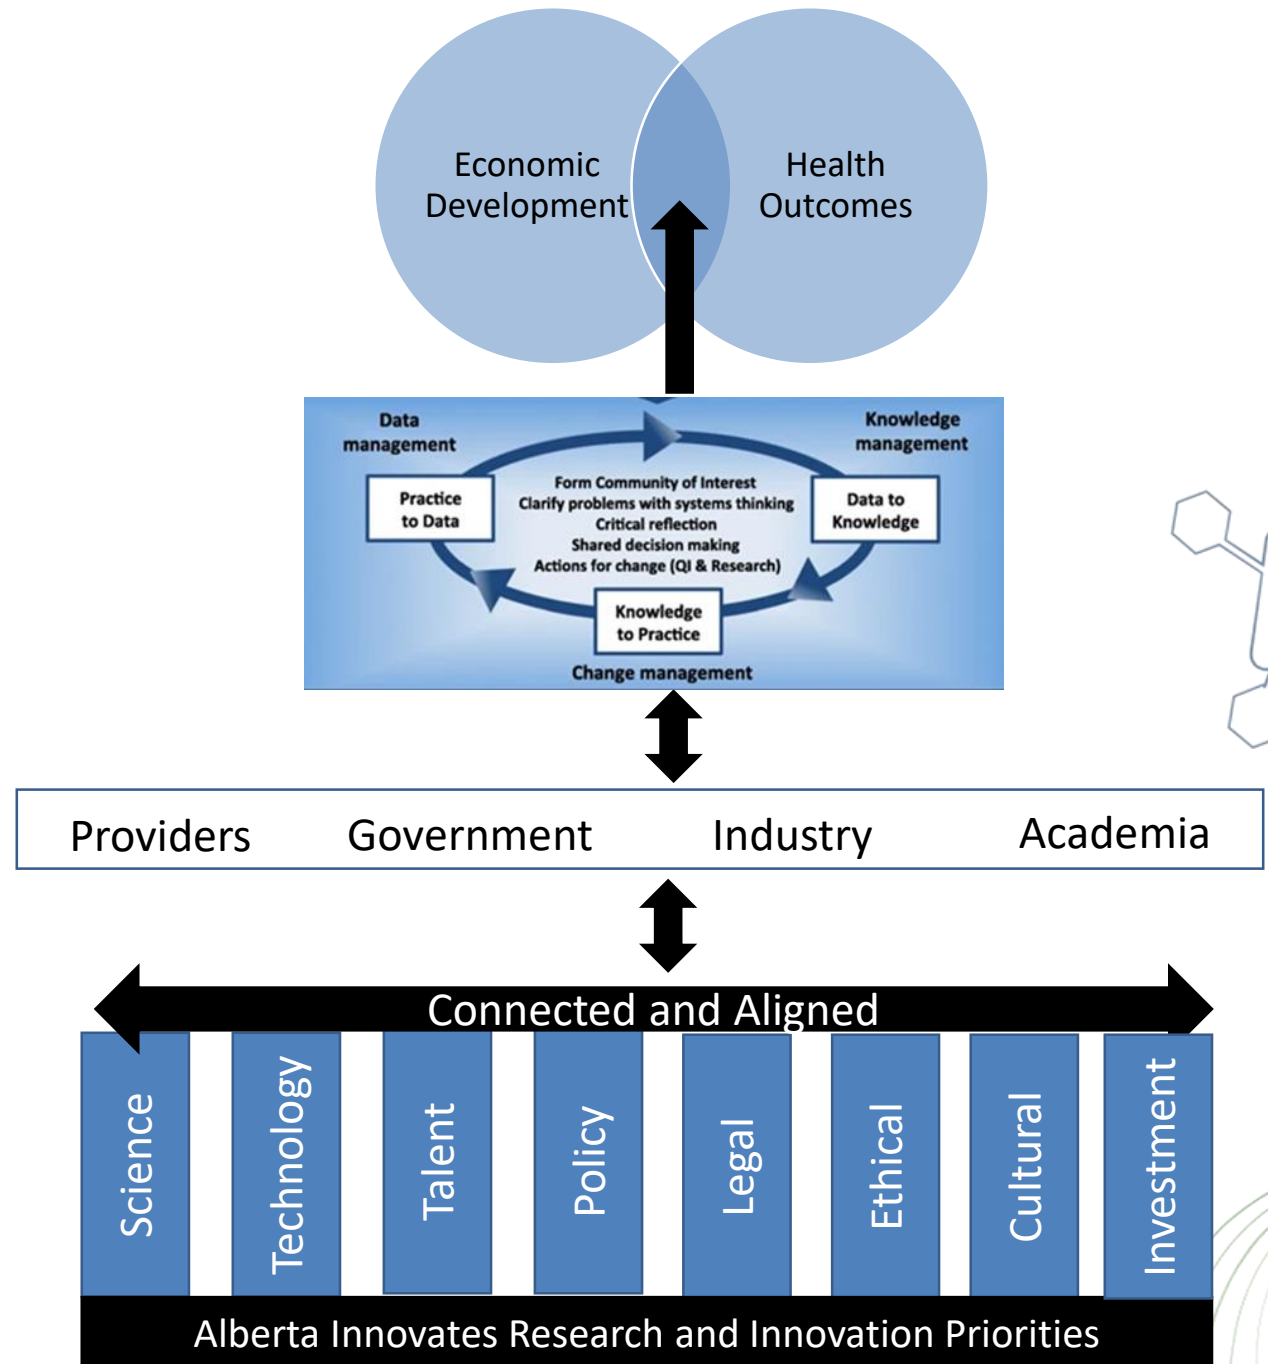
Economic Development

Health Outcomes

Data management

Knowledge management

Practice to Data

Form Community of Interest
Clarify problems with systems thinking
Critical reflection
Shared decision making
Actions for change (QI & Research)

Data to Knowledge

Knowledge to Practice

Change management

Providers Government Industry Academia

Connected and Aligned

Science

Technology

Talent

Policy

Legal

Ethical

Cultural

Investment

Alberta Innovates Research and Innovation Priorities